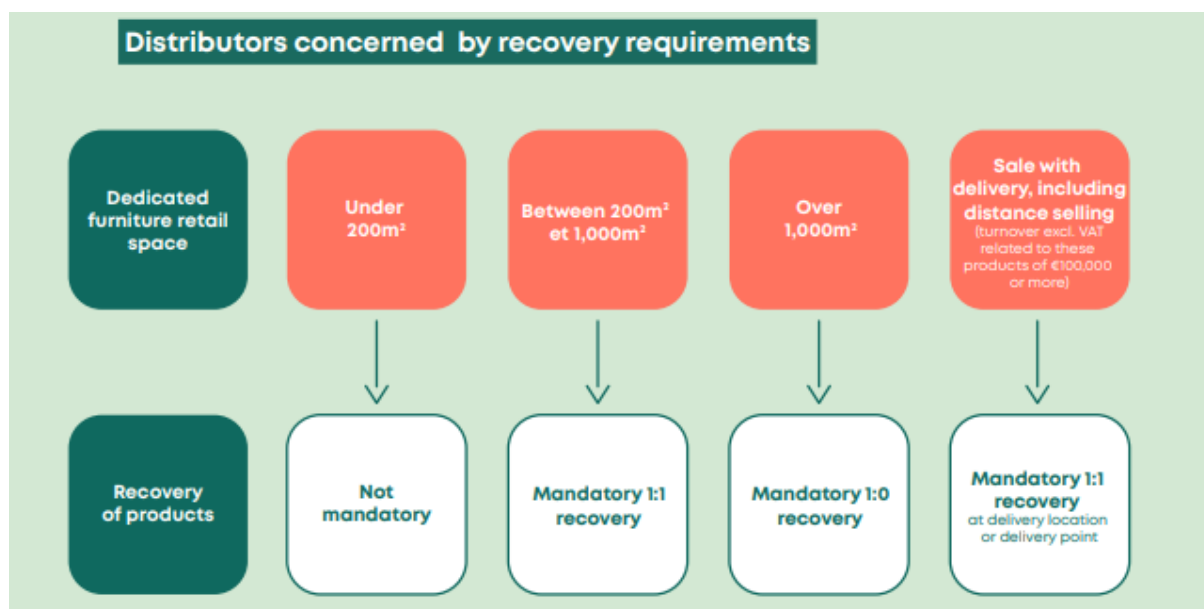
Distributors concerned by recovery requirements

Dedicated furniture retail space

Under $200m^2$

Between $200m^2$ et $1,000m^2$

Over $1,000m^2$

Sale with delivery, including distance selling (turnover excl. VAT related to these products of €100,000 or more)

Recovery of products

Not mandatory

Mandatory 1:1 recovery

Mandatory 1:0 recovery

Mandatory 1:1 recovery at delivery location or delivery point